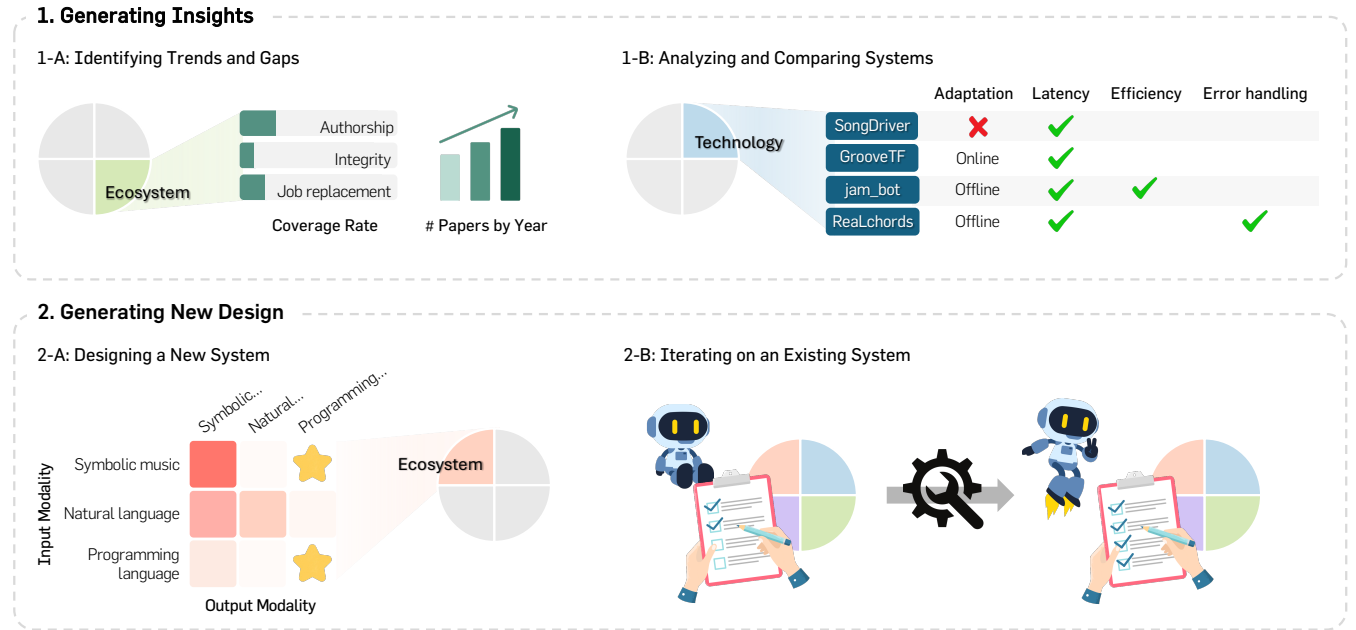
1. Generating Insights

1-A: Identifying Trends and Gaps

Ecosystem

Authorship

Integrity

Job replacement

Coverage Rate

# Papers by Year

1-B: Analyzing and Comparing Systems

Technology

| | Adaptation | Latency | Efficiency | Error handling |
|---|---|---|---|---|
| SongDriver | ✗ | ✓ | | |
| GrooveTF | Online | ✓ | | |
| jam_bot | Offline | ✓ | ✓ | |
| ReaLchords | Offline | ✓ | | ✓ |

2. Generating New Design

2-A: Designing a New System

Symbolic... Natural... Programming...

Symbolic music

Natural language

Programming language

Input Modality

Output Modality

Ecosystem

2-B: Iterating on an Existing System